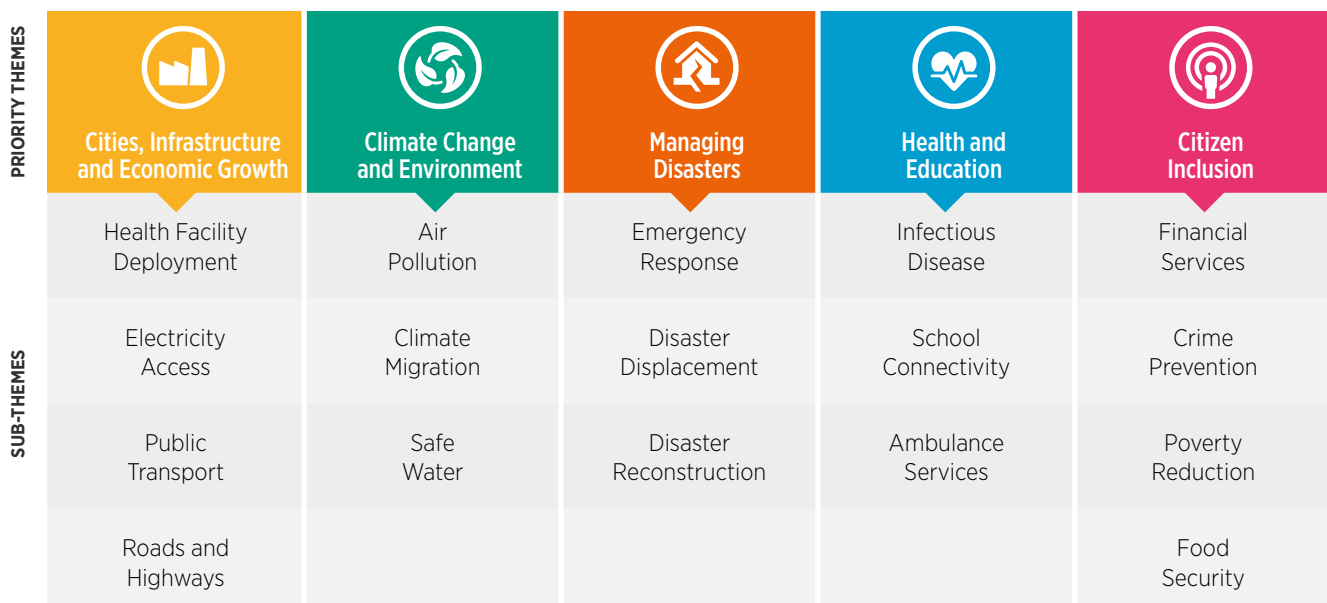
PRIORITY THEMES

SUB-THEMES

| Cities, Infrastructure and Economic Growth | Climate Change and Environment | Managing Disasters | Health and Education | Citizen Inclusion |
|---|---|---|---|---|
| Health Facility Deployment | Air Pollution | Emergency Response | Infectious Disease | Financial Services |
| Electricity Access | Climate Migration | Disaster Displacement | School Connectivity | Crime Prevention |
| Public Transport | Safe Water | Disaster Reconstruction | Ambulance Services | Poverty Reduction |
| Roads and Highways | | | | Food Security |